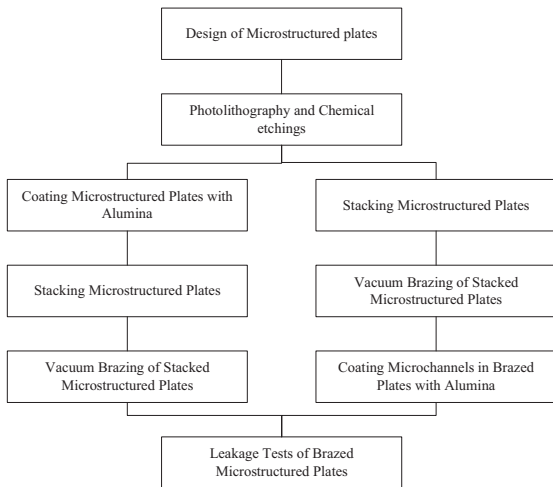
Design of Microstructured plates

Photolithography and Chemical etchings

Coating Microstructured Plates with Alumina

Stacking Microstructured Plates

Vacuum Brazing of Stacked Microstructured Plates

Stacking Microstructured Plates

Vacuum Brazing of Stacked Microstructured Plates

Coating Microchannels in Brazed Plates with Alumina

Leakage Tests of Brazed Microstructured Plates